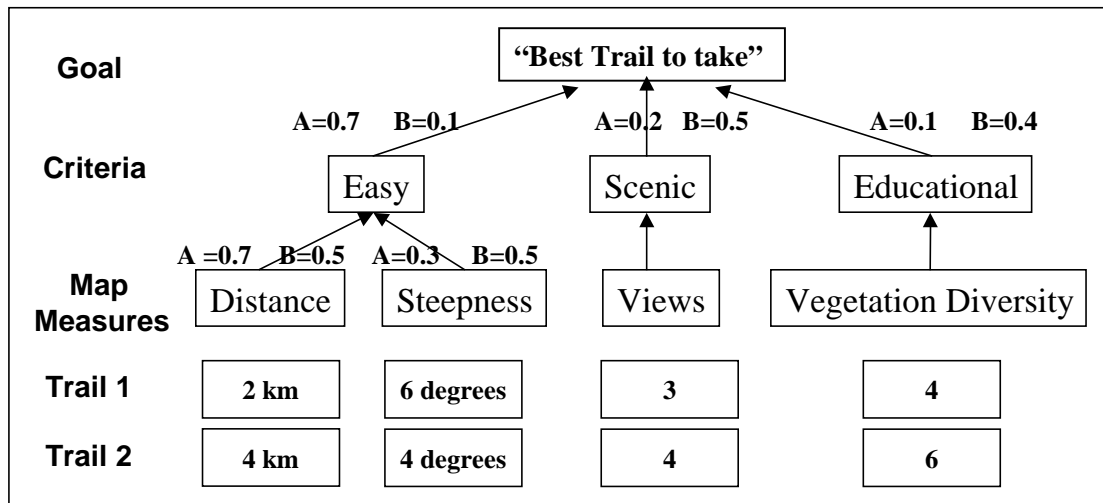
Goal

"Best Trail to take"

A=0.7 B=0.1

A=0.2 B=0.5

A=0.1 B=0.4

Criteria

Easy

Scenic

Educational

A =0.7 B=0.5

A=0.3 B=0.5

Map Measures

Distance

Steepness

Views

Vegetation Diversity

Trail 1

2 km

6 degrees

3

4

Trail 2

4 km

4 degrees

4

6